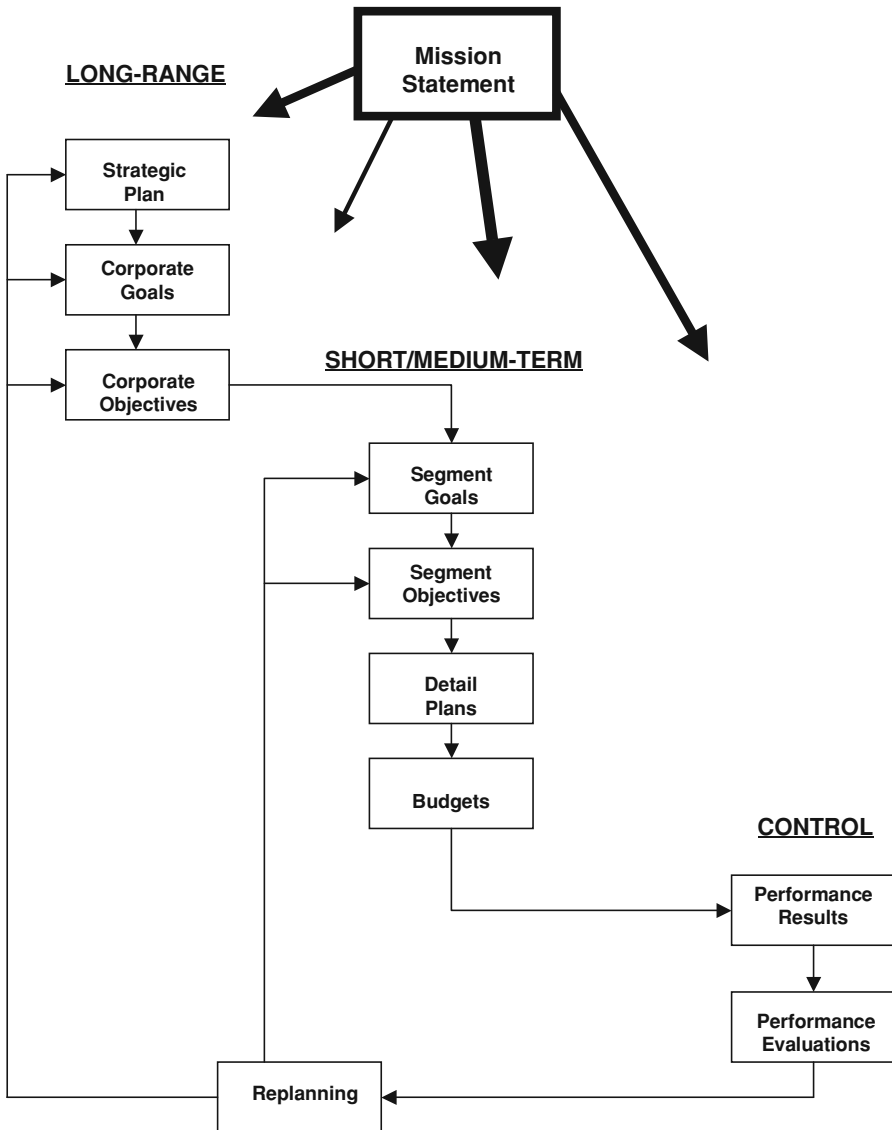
Mission Statement

LONG-RANGE

Strategic Plan

Corporate Goals

Corporate Objectives

SHORT/MEDIUM-TERM

Segment Goals

Segment Objectives

Detail Plans

Budgets

CONTROL

Performance Results

Performance Evaluations

Replanning